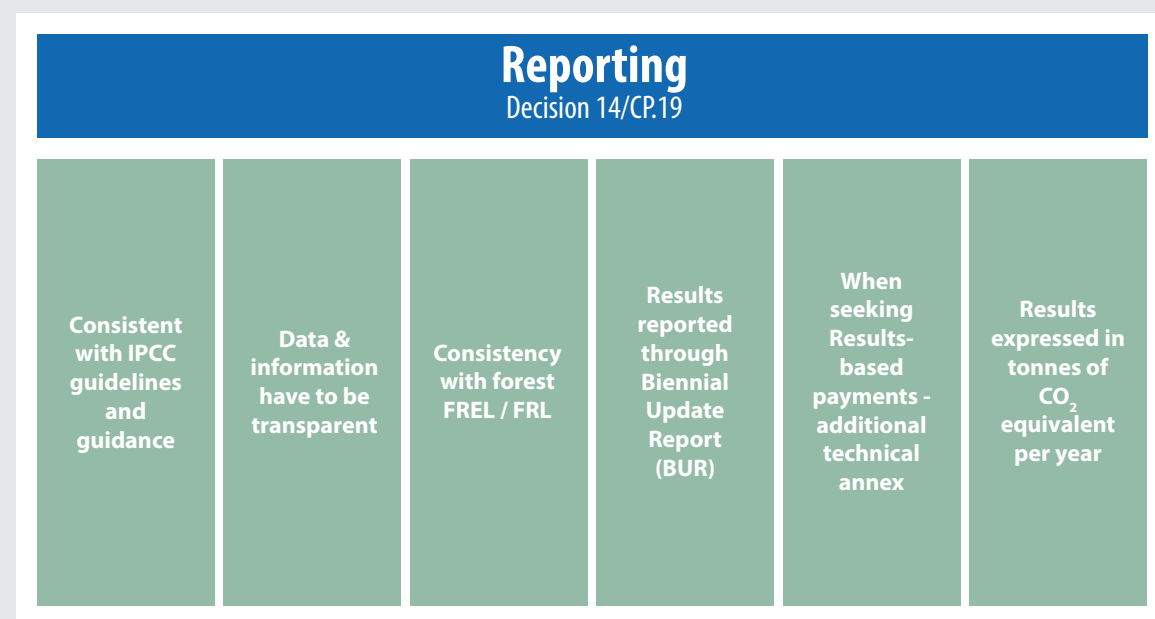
Reporting
Decision 14/CP.19

Consistent with IPCC guidelines and guidance

Data & information have to be transparent

Consistency with forest FREL / FRL

Results reported through Biennial Update Report (BUR)

When seeking Results-based payments - additional technical annex

Results expressed in tonnes of $CO_2$ equivalent per year